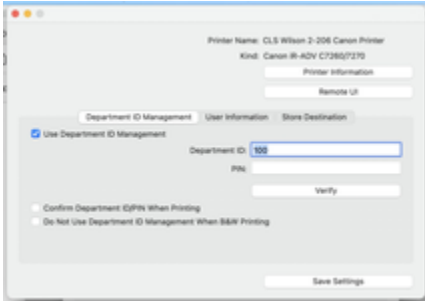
Printer Name: CLS Wilson 2-206 Canon Printer
Kind: Canon iR-ADV C7260/7270

Printer Information

Remote UI

Department ID Management | User Information | Store Destination

Use Department ID Management

Department ID: 100

PIN:

Verify

Confirm Department ID/PIN When Printing

Do Not Use Department ID Management When B&W Printing

Save Settings